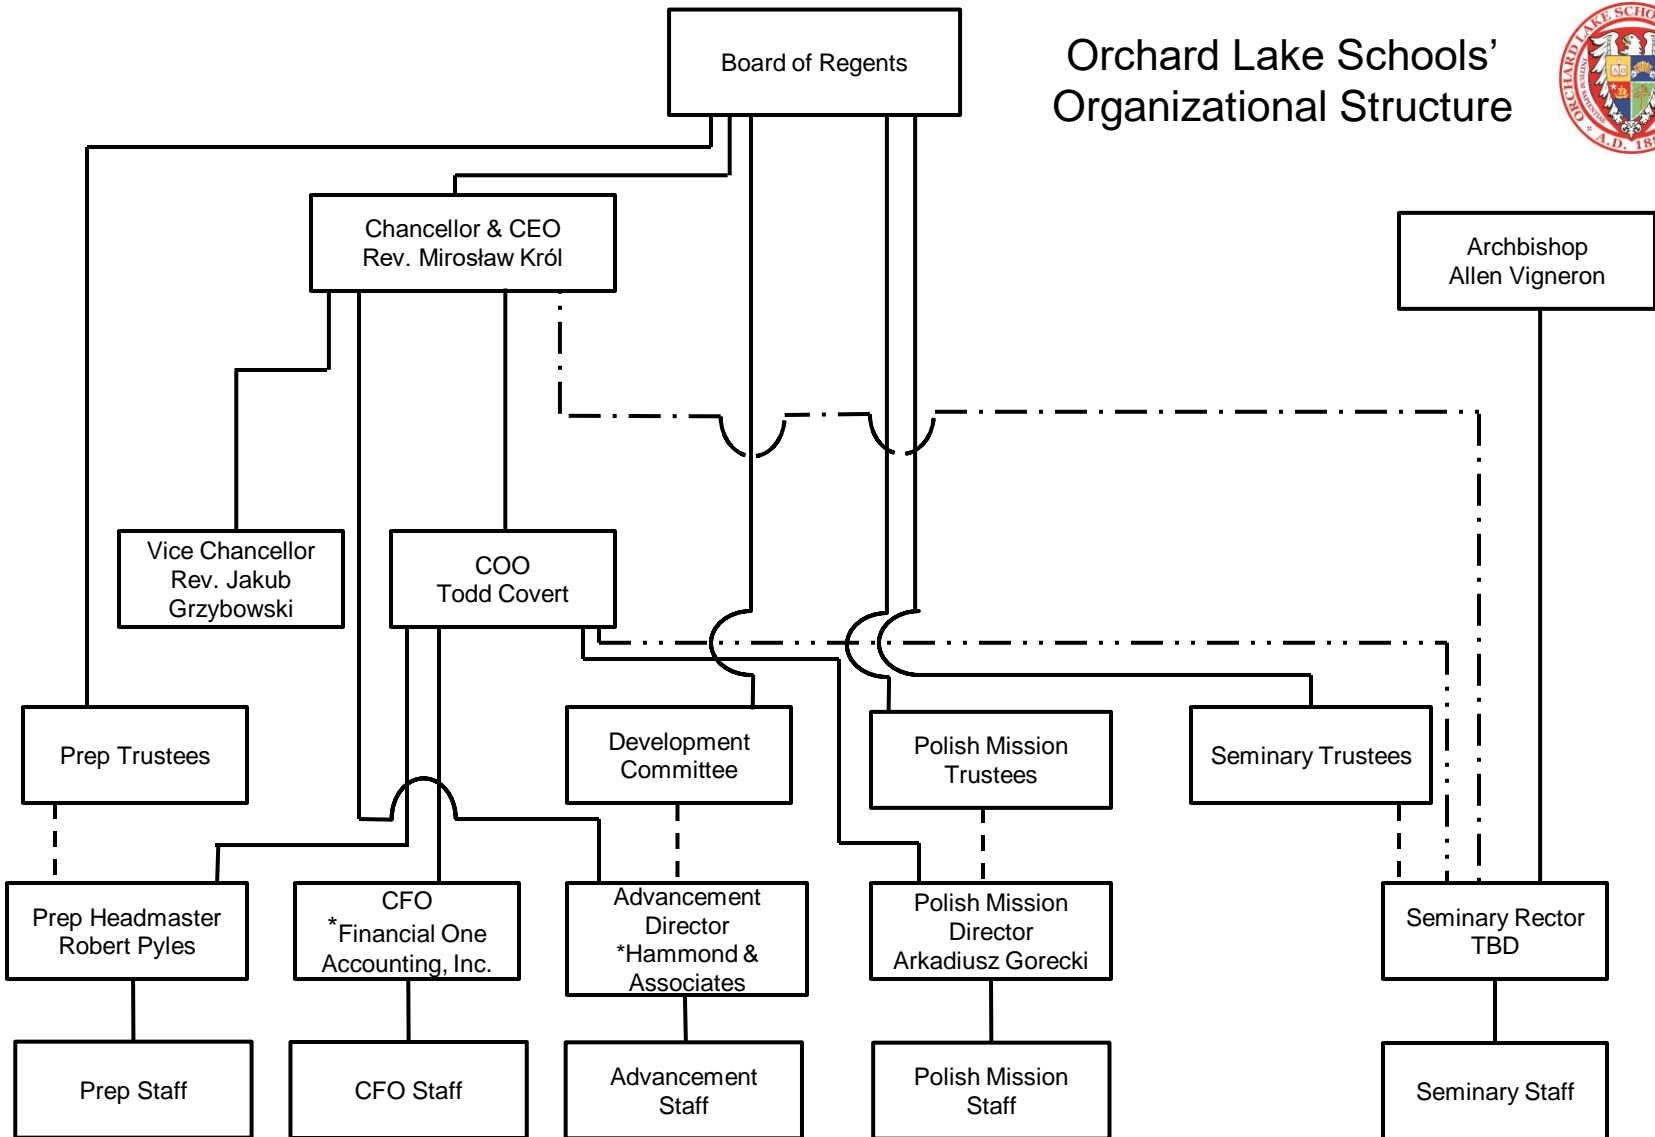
Orchard Lake Schools' Organizational Structure

ORCHARD LAKE SCHO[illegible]
A.D. 18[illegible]

Board of Regents

Chancellor & CEO
Rev. Mirosław Król

Archbishop
Allen Vigneron

Vice Chancellor
Rev. Jakub
Grzybowski

COO
Todd Covert

Prep Trustees

Development
Committee

Polish Mission
Trustees

Seminary Trustees

Prep Headmaster
Robert Pyles

CFO
*Financial One
Accounting, Inc.

Advancement
Director
*Hammond &
Associates

Polish Mission
Director
Arkadiusz Gorecki

Seminary Rector
TBD

Prep Staff

CFO Staff

Advancement
Staff

Polish Mission
Staff

Seminary Staff